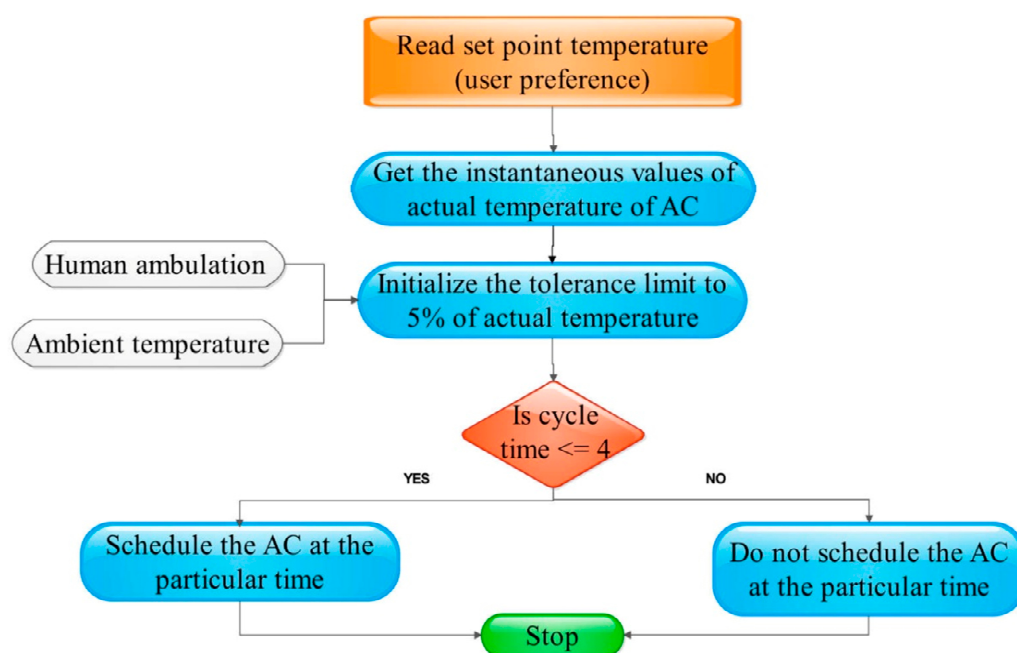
Read set point temperature (user preference)

Get the instantaneous values of actual temperature of AC

Human ambulation

Ambient temperature

Initialize the tolerance limit to 5% of actual temperature

Is cycle time <= 4

YES

NO

Schedule the AC at the particular time

Do not schedule the AC at the particular time

Stop